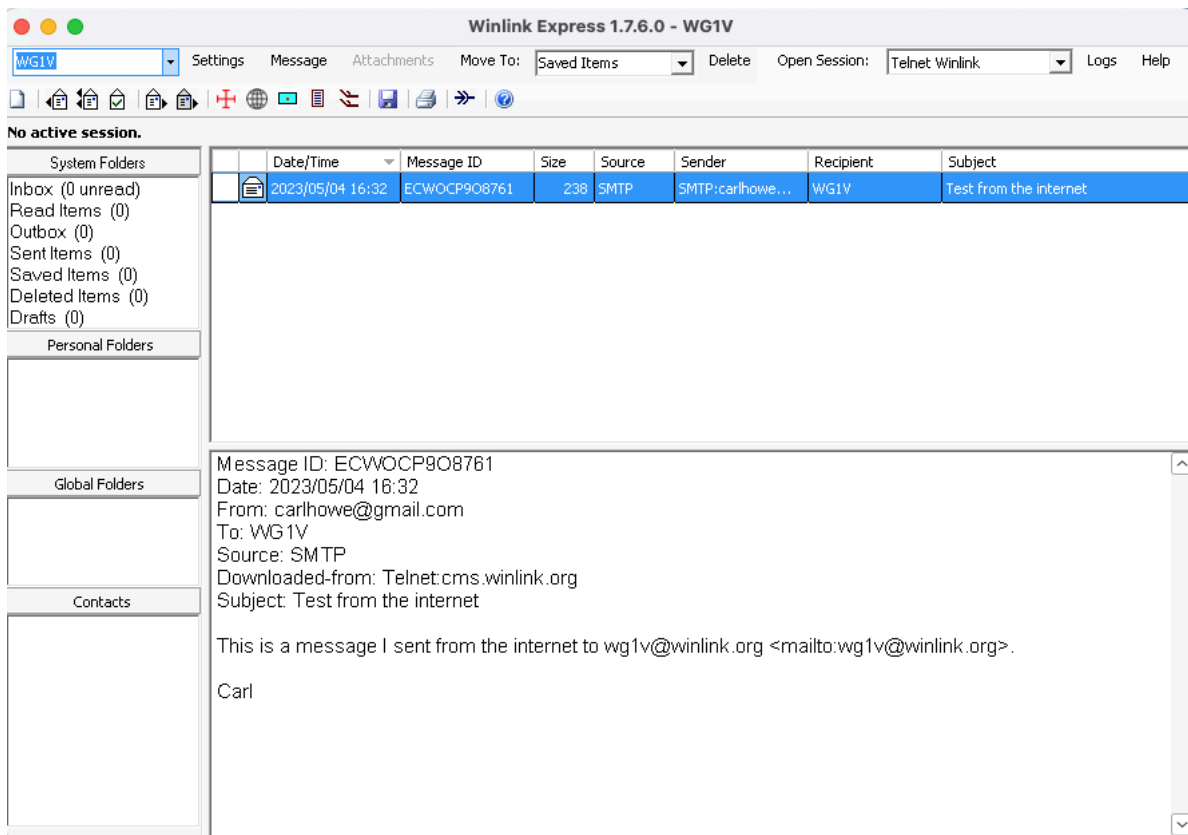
Winlink Express 1.7.6.0 - WG1V

WG1V Settings Message Attachments Move To: Saved Items Delete Open Session: Telnet Winlink Logs Help

No active session.

System Folders
Inbox (0 unread)
Read Items (0)
Outbox (0)
Sent Items (0)
Saved Items (0)
Deleted Items (0)
Drafts (0)

Personal Folders

Global Folders

Contacts

| Date/Time | Message ID | Size | Source | Sender | Recipient | Subject |
|---|---|---|---|---|---|---|
| 2023/05/04 16:32 | ECWOCP9O8761 | 238 | SMTP | SMTP:carlhowe... | WG1V | Test from the internet |

Message ID: ECWOCP9O8761
Date: 2023/05/04 16:32
From: carlhowe@gmail.com
To: WG1V
Source: SMTP
Downloaded-from: Telnet:cms.winlink.org
Subject: Test from the internet

This is a message I sent from the internet to wg1v@winlink.org <mailto:wg1v@winlink.org>.

Carl